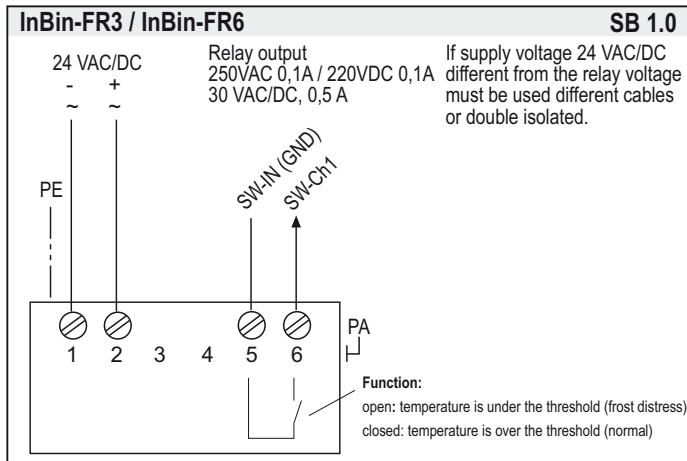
InBin-FR3 / InBin-FR6

SB 1.0

24 VAC/DC
- +
~ ~

Relay output
250VAC 0,1A / 220VDC 0,1A
30 VAC/DC, 0,5 A

If supply voltage 24 VAC/DC different from the relay voltage must be used different cables or double isolated.

PE

SW-IN (GND)

SW-Ch1

1 2 3 4 5 6

PA

Function:
open: temperature is under the threshold (frost distress)
closed: temperature is over the threshold (normal)